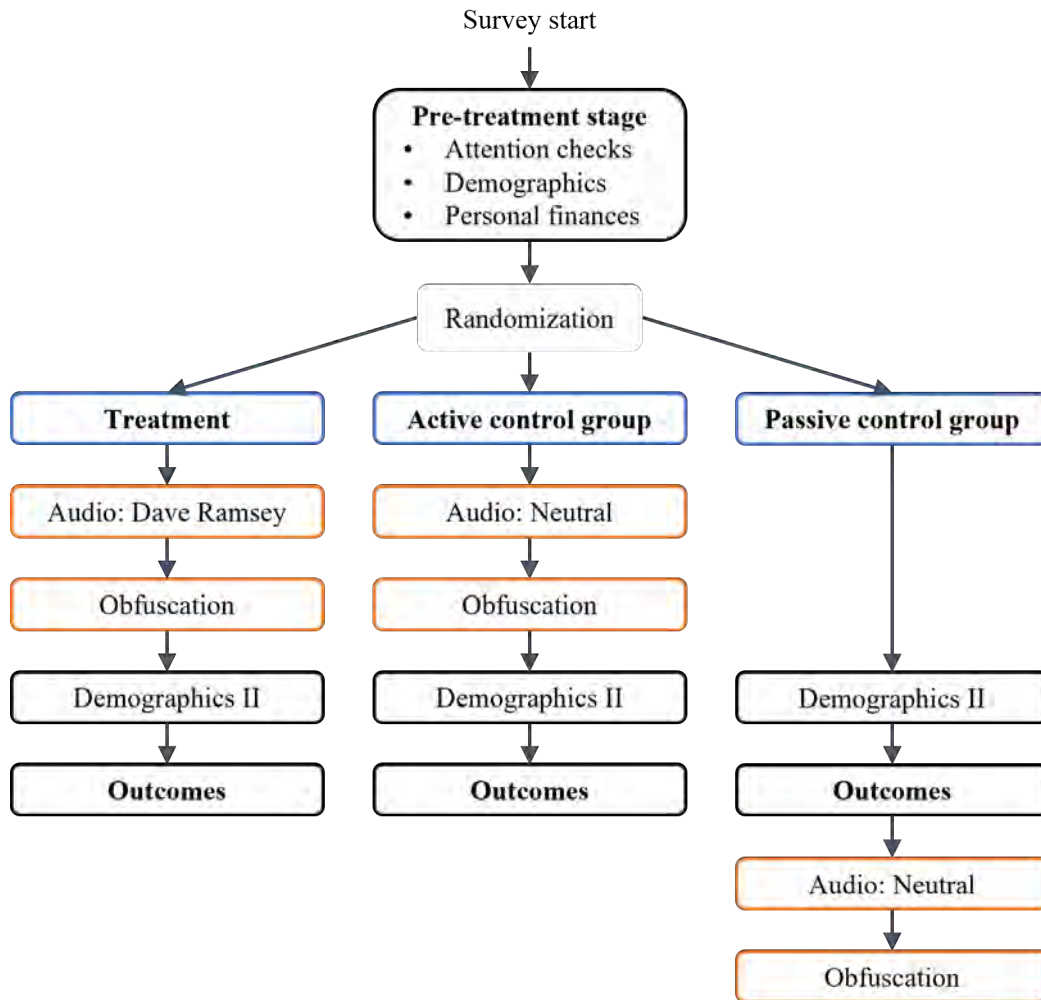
Survey start

**Pre-treatment stage**
- Attention checks
- Demographics
- Personal finances

Randomization

**Treatment**

Audio: Dave Ramsey

Obfuscation

Demographics II

**Outcomes**

**Active control group**

Audio: Neutral

Obfuscation

Demographics II

**Outcomes**

**Passive control group**

Demographics II

**Outcomes**

Audio: Neutral

Obfuscation